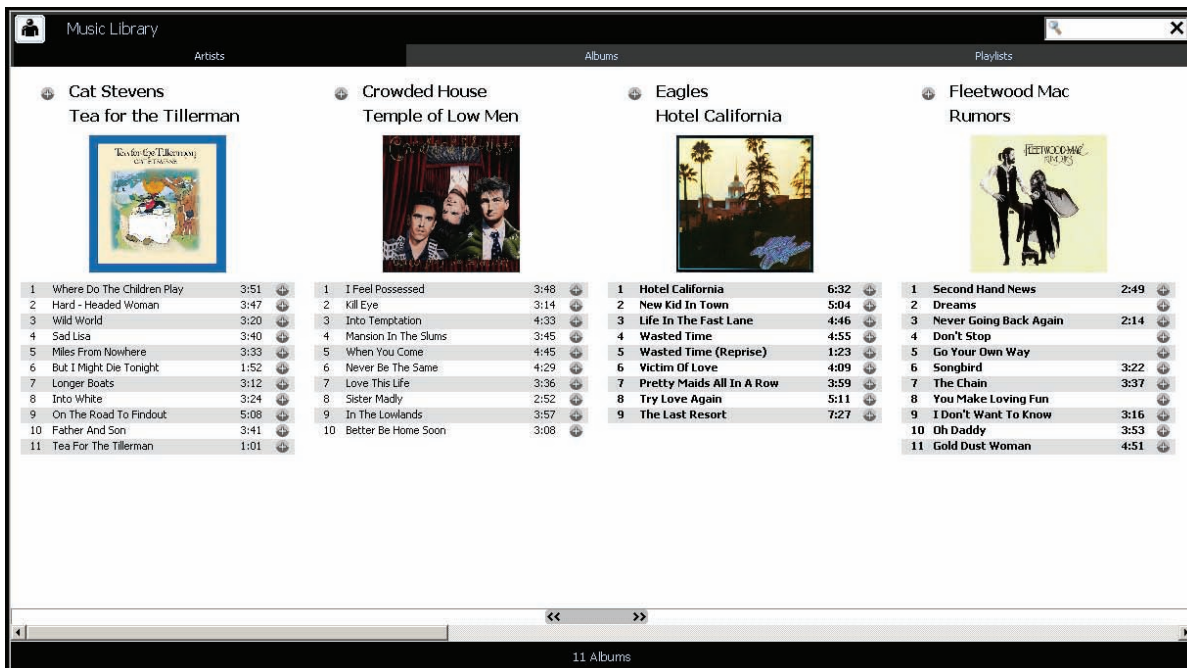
Music Library

Artists | Albums | Playlists

Cat Stevens
Tea for the Tillerman

Tea for the Tillerman
CAT STEVENS

| | | |
|---|---|---|
| 1 | Where Do The Children Play | 3:51 |
| 2 | Hard - Headed Woman | 3:47 |
| 3 | Wild World | 3:20 |
| 4 | Sad Lisa | 3:40 |
| 5 | Miles From Nowhere | 3:33 |
| 6 | But I Might Die Tonight | 1:52 |
| 7 | Longer Boats | 3:12 |
| 8 | Into White | 3:24 |
| 9 | On The Road To Findout | 5:08 |
| 10 | Father And Son | 3:41 |
| 11 | Tea For The Tillerman | 1:01 |

Crowded House
Temple of Low Men

| | | |
|---|---|---|
| 1 | I Feel Possessed | 3:48 |
| 2 | Kill Eye | 3:14 |
| 3 | Into Temptation | 4:33 |
| 4 | Mansion In The Slums | 3:45 |
| 5 | When You Come | 4:45 |
| 6 | Never Be The Same | 4:29 |
| 7 | Love This Life | 3:36 |
| 8 | Sister Madly | 2:52 |
| 9 | In The Lowlands | 3:57 |
| 10 | Better Be Home Soon | 3:08 |

Eagles
Hotel California

| | | |
|---|---|---|
| 1 | Hotel California | 6:32 |
| 2 | New Kid In Town | 5:04 |
| 3 | Life In The Fast Lane | 4:46 |
| 4 | Wasted Time | 4:55 |
| 5 | Wasted Time (Reprise) | 1:23 |
| 6 | Victim Of Love | 4:09 |
| 7 | Pretty Maids All In A Row | 3:59 |
| 8 | Try Love Again | 5:11 |
| 9 | The Last Resort | 7:27 |

Fleetwood Mac
Rumors

FLEETWOOD MAC
RUMOURS

| | | |
|---|---|---|
| 1 | Second Hand News | 2:49 |
| 2 | Dreams | |
| 3 | Never Going Back Again | 2:14 |
| 4 | Don't Stop | |
| 5 | Go Your Own Way | |
| 6 | Songbird | 3:22 |
| 7 | The Chain | 3:37 |
| 8 | You Make Loving Fun | |
| 9 | I Don't Want To Know | 3:16 |
| 10 | Oh Daddy | 3:53 |
| 11 | Gold Dust Woman | 4:51 |

<< >>

11 Albums